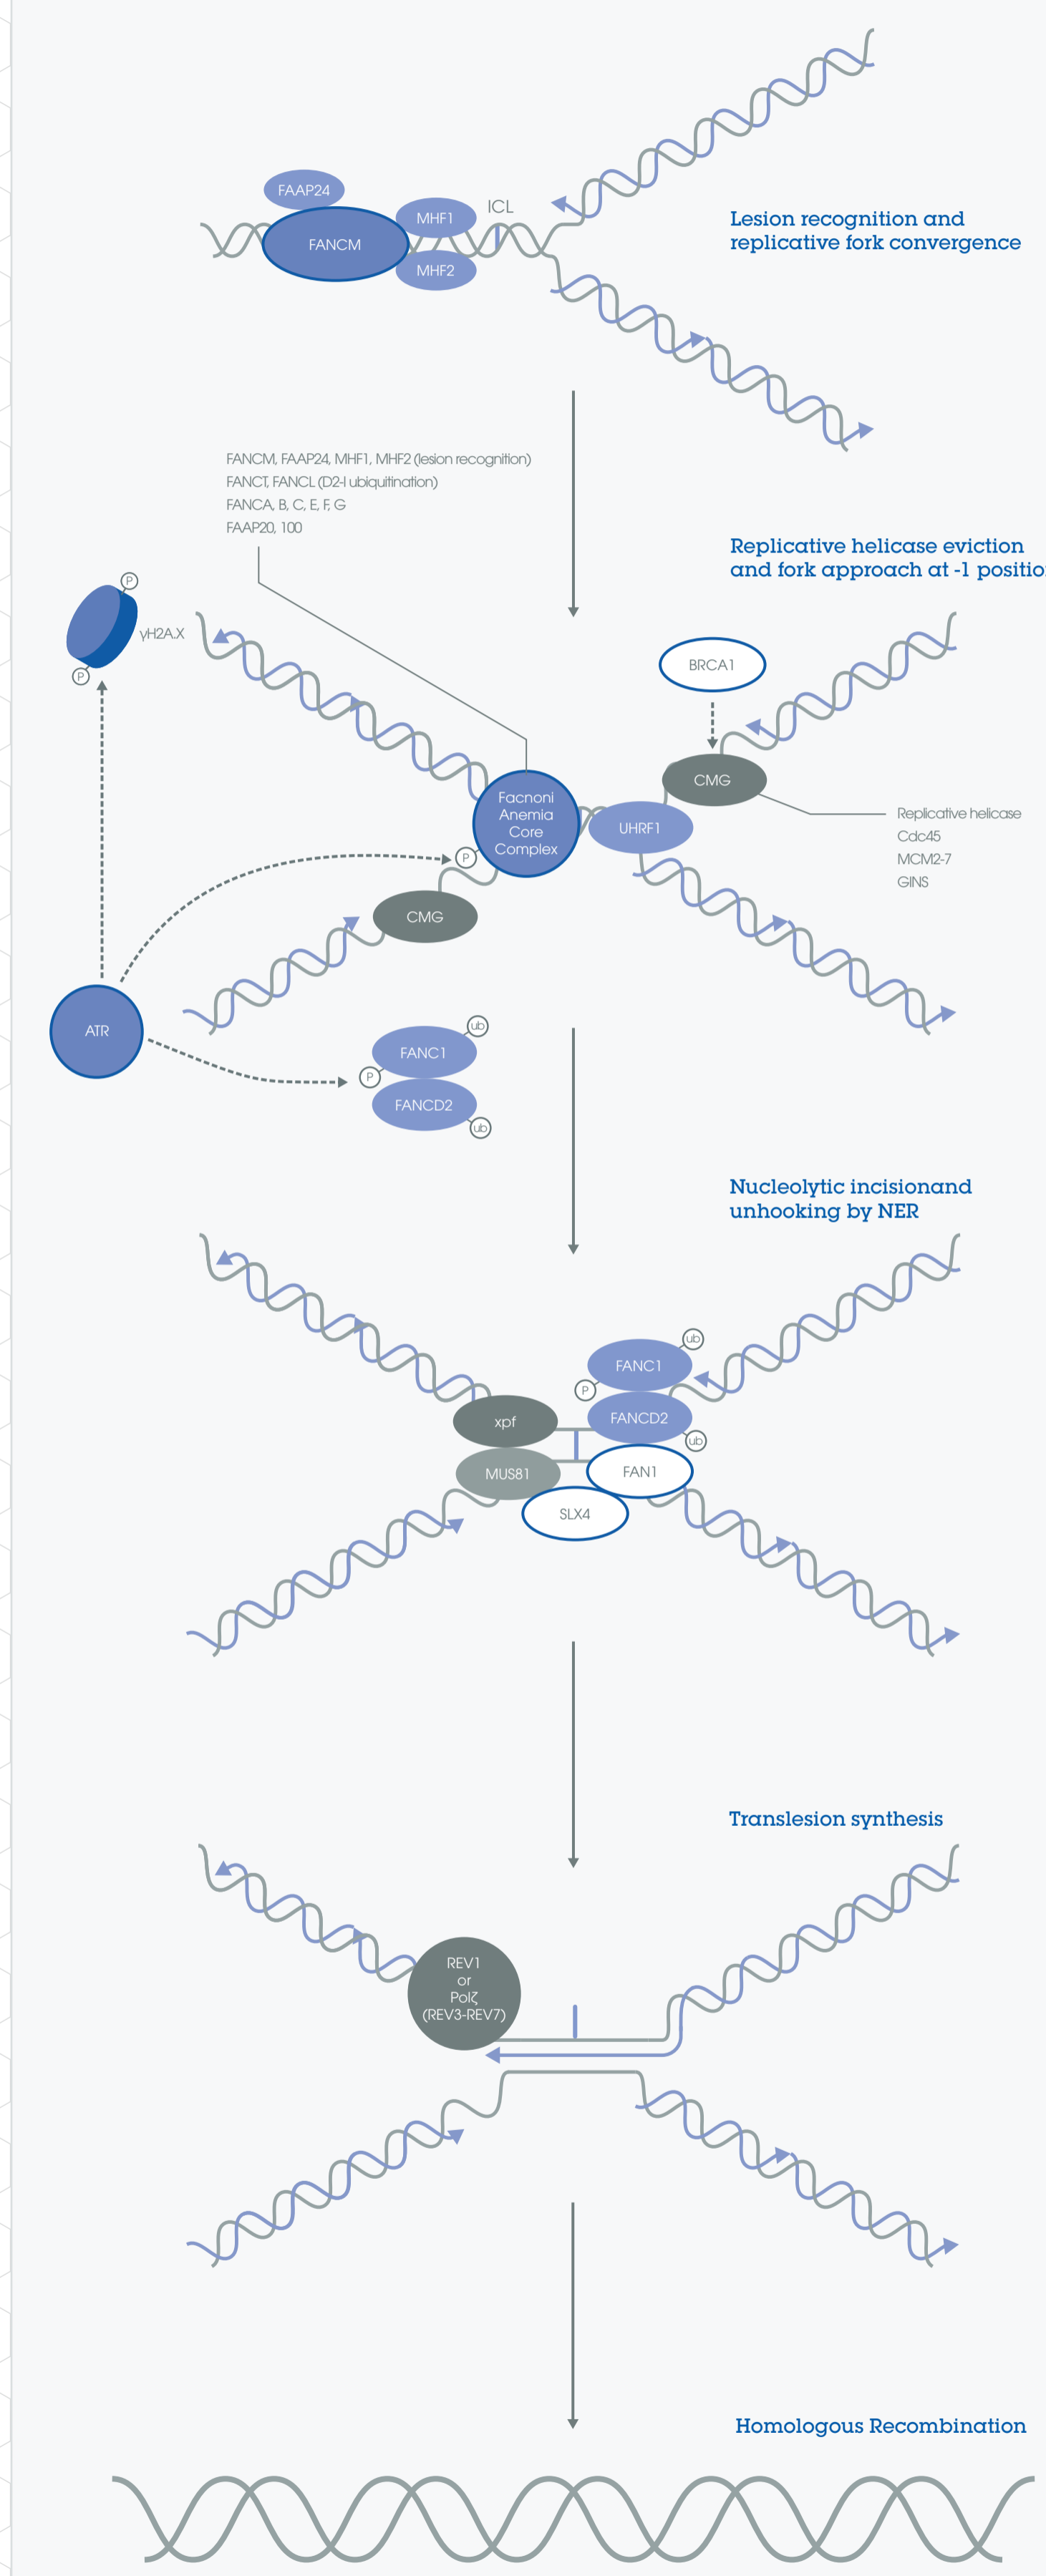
FAAP24
FANCM
MHF1
MHF2
ICL

Lesion recognition and replicative fork convergence

FANCM, FAAP24, MHF1, MHF2 (lesion recognition)
FANCT, FANCL (D2-I ubiquitination)
FANCA, B, C, E, F, G
FAAP20, 100

Replicative helicase eviction and fork approach at -1 positio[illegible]

P
γH2A.X
P

BRCA1
CMG
Facnoni Anemia Core Complex
UHRF1
Replicative helicase
Cdc45
MCM2-7
GINS
P
CMG
ATR
ub
FANC1
P
FANCD2
ub

Nucleolytic incisionand unhooking by NER

ub
FANC1
P
FANCD2
ub
xpf
MUS81
FAN1
SLX4

Translesion synthesis

REV1
or
Polζ
(REV3-REV7)

Homologous Recombination